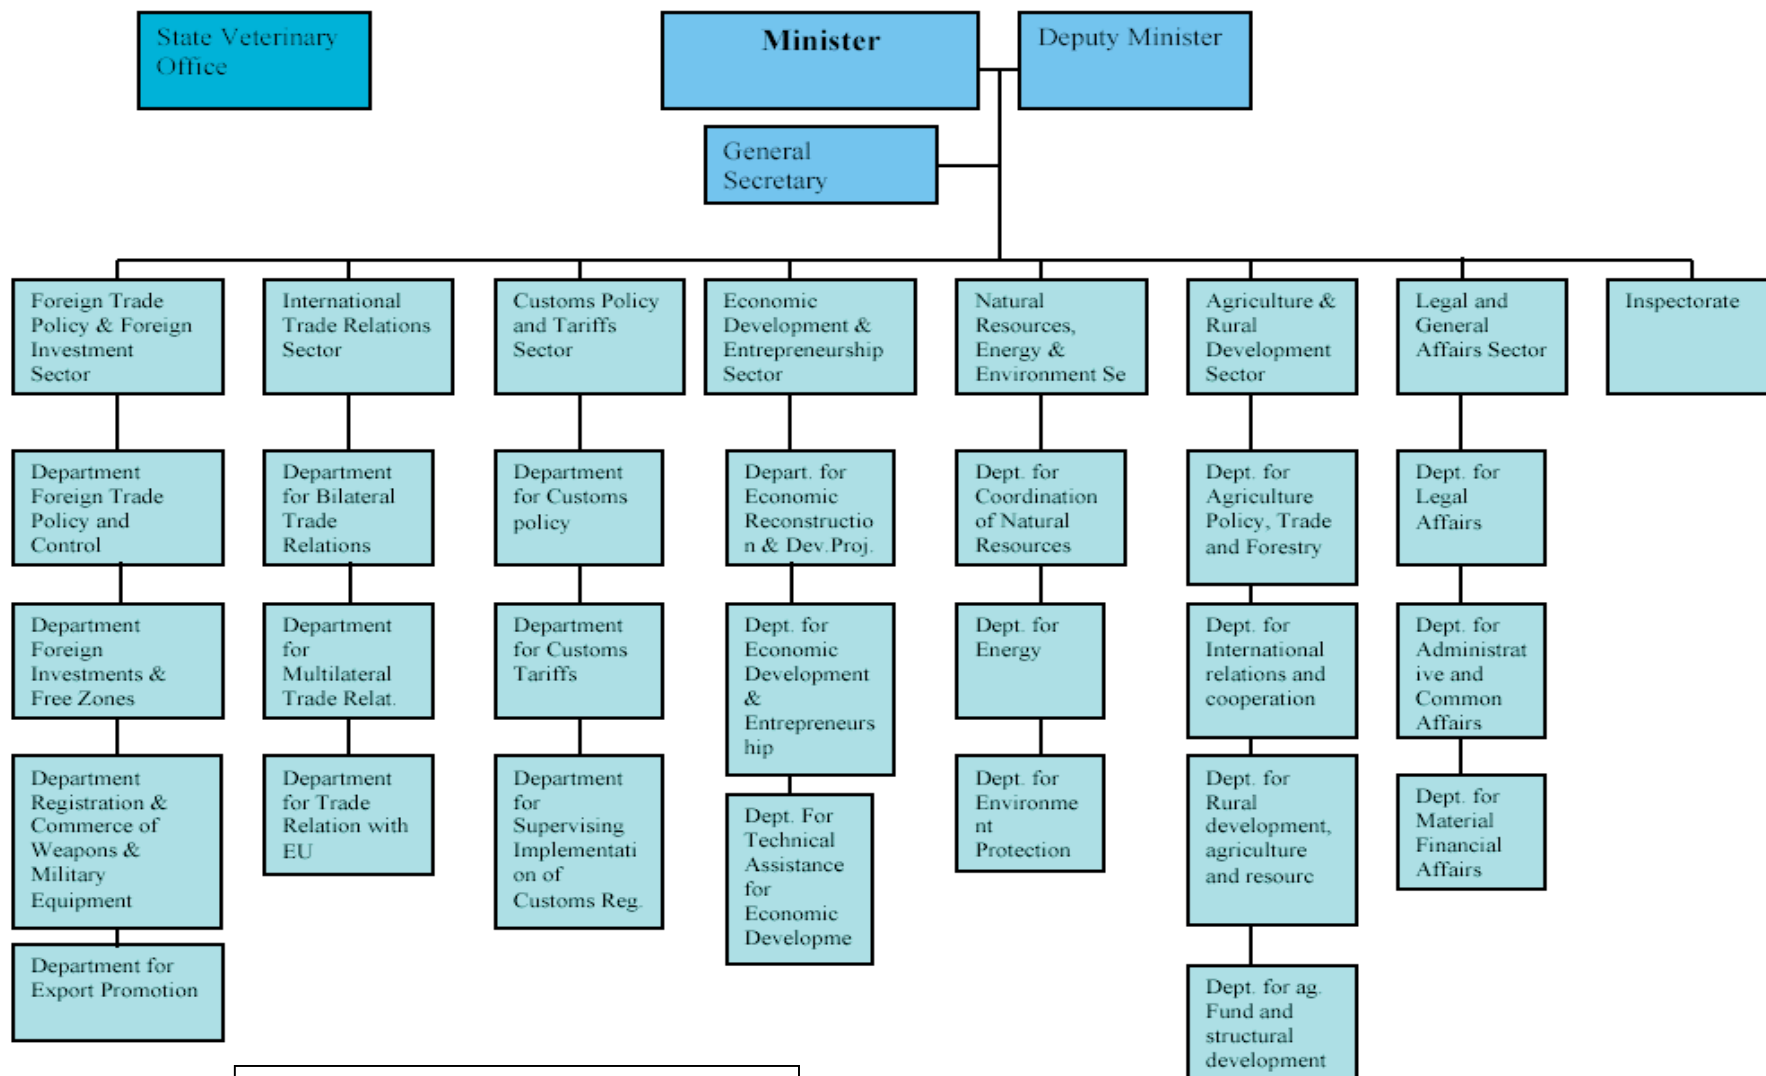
State Veterinary Office

Minister

Deputy Minister

General Secretary

Foreign Trade Policy & Foreign Investment Sector

Department Foreign Trade Policy and Control

Department Foreign Investments & Free Zones

Department Registration & Commerce of Weapons & Military Equipment

Department for Export Promotion

International Trade Relations Sector

Department for Bilateral Trade Relations

Department for Multilateral Trade Relat.

Department for Trade Relation with EU

Customs Policy and Tariffs Sector

Department for Customs policy

Department for Customs Tariffs

Department for Supervising Implementati on of Customs Reg.

Economic Development & Entrepreneurship Sector

Depart. for Economic Reconstructio n & Dev.Proj.

Dept. for Economic Development & Entrepreneurs hip

Dept. For Technical Assistance for Economic Developme

Natural Resources, Energy & Environment Se

Dept. for Coordination of Natural Resources

Dept. for Energy

Dept. for Environme nt Protection

Agriculture & Rural Development Sector

Dept. for Agriculture Policy, Trade and Forestry

Dept. for International relations and cooperation

Dept. for Rural development, agriculture and resourc

Dept. for ag. Fund and structural development

Legal and General Affairs Sector

Dept. for Legal Affairs

Dept. for Administrat ive and Common Affairs

Dept. for Material Financial Affairs

Inspectorate